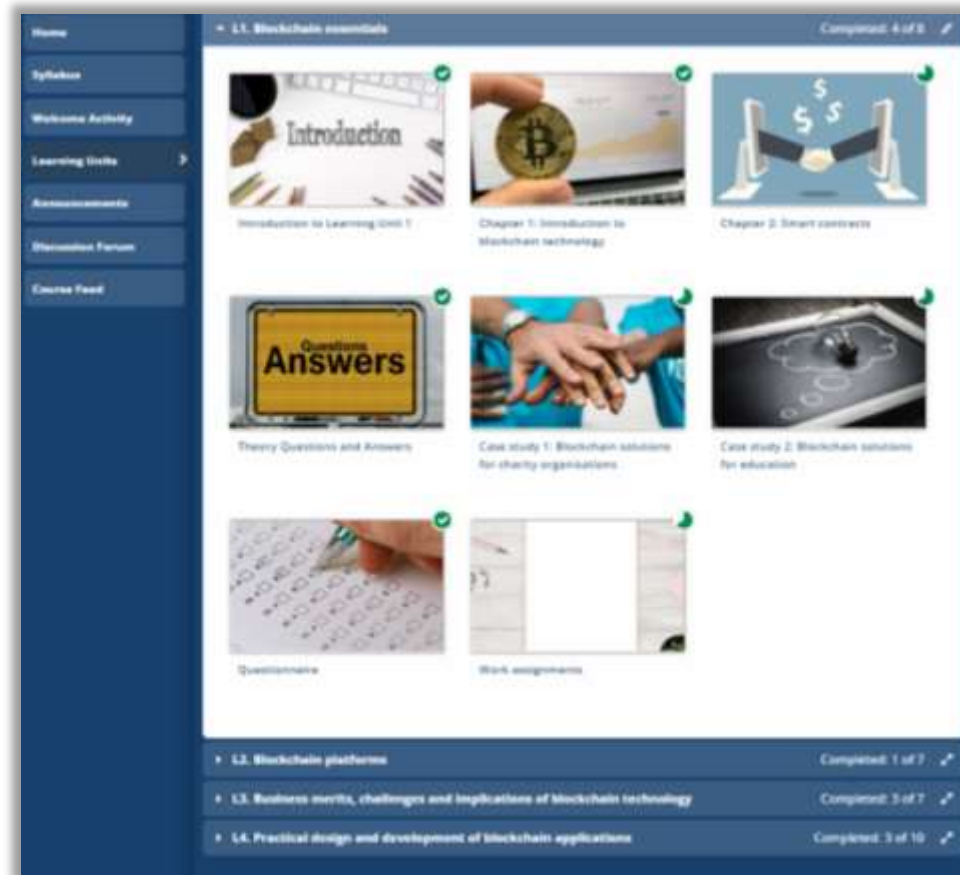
Home

Syllabus

Welcome Activity

Learning Units

Announcements

Discussion Forum

Course Feed

L1. Blockchain essentials

Completed: 4 of 8

Introduction

Introduction to Learning Unit 1

Chapter 1: Introduction to blockchain technology

Chapter 2: Smart contracts

Questions

Answers

Theory Questions and Answers

Case study 1: Blockchain solutions for charity organisations

Case study 2: Blockchain solutions for education

Questionnaire

Work assignments

L2. Blockchain platforms

Completed: 1 of 7

L3. Business merits, challenges and implications of blockchain technology

Completed: 3 of 7

L4. Practical design and development of blockchain applications

Completed: 3 of 10